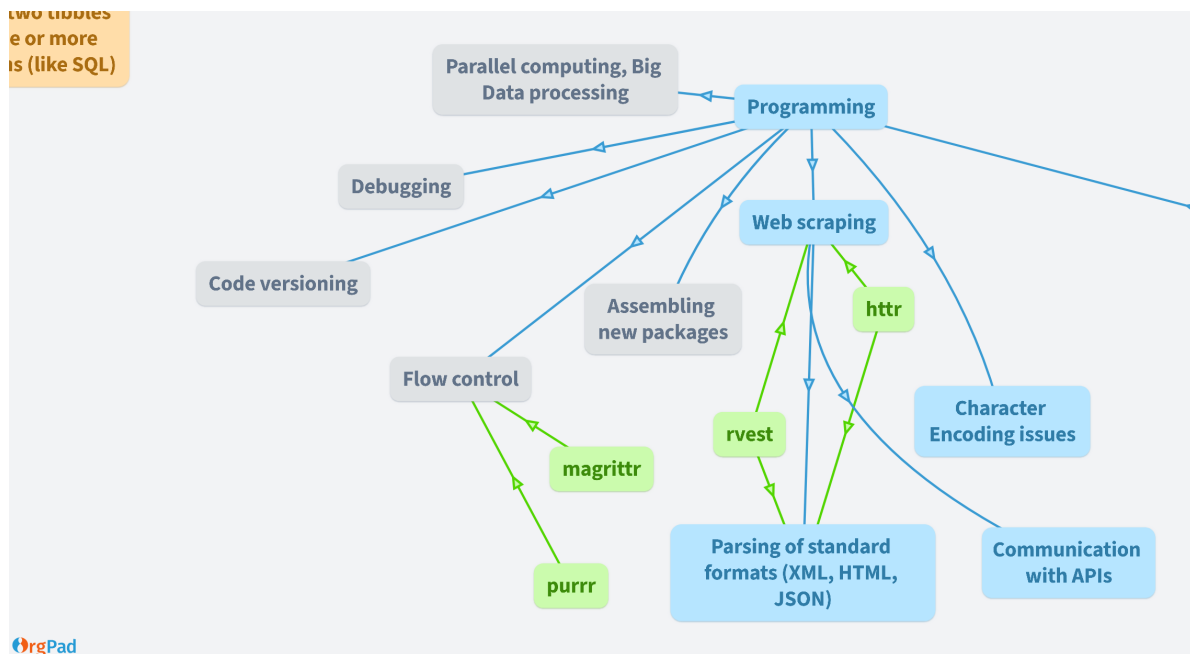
two tibbles
e or more
ns (like SQL)

Parallel computing, Big Data processing

Programming

Debugging

Code versioning

Web scraping

Assembling new packages

httr

Flow control

rvest

Character Encoding issues

magrittr

purrr

Parsing of standard formats (XML, HTML, JSON)

Communication with APIs

OrgPad